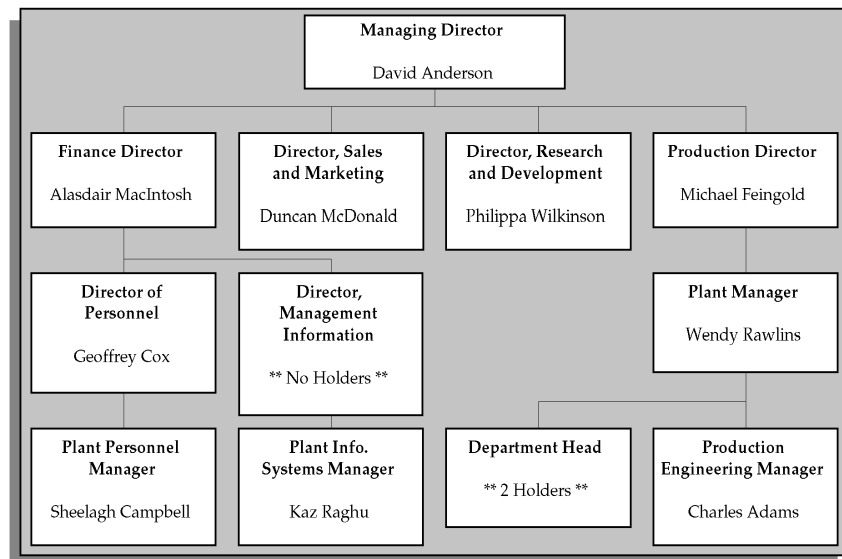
Managing Director
David Anderson

Finance Director
Alasdair MacIntosh

Director, Sales and Marketing
Duncan McDonald

Director, Research and Development
Philippa Wilkinson

Production Director
Michael Feingold

Director of Personnel
Geoffrey Cox

Director, Management Information
** No Holders **

Plant Manager
Wendy Rawlins

Plant Personnel Manager
Sheelagh Campbell

Plant Info. Systems Manager
Kaz Raghu

Department Head
** 2 Holders **

Production Engineering Manager
Charles Adams